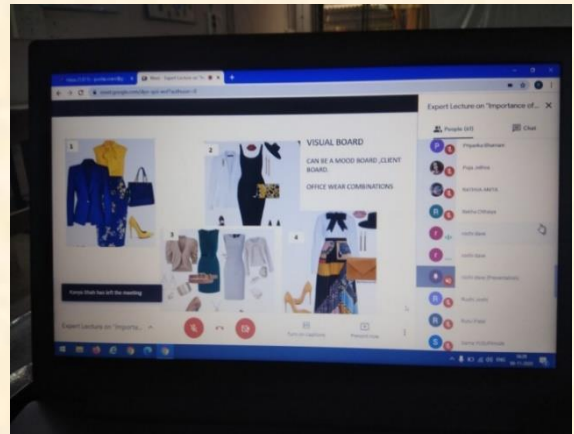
Meet - Expert Lecture on "Im

Expert Lecture on "Importance of...

People (37)

Chat

Priyanka Bhaman

Puja Jethva

NATASHA ARETE

Nistha Chhaya

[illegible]

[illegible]

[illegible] (Presentation)

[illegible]

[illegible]

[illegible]

1

2

3

4

VISUAL BOARD

CAN BE A MOOD BOARD ,CLIENT BOARD

OFFICE WEAR COMBINATIONS

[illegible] has left the meeting

Expert Lecture on "Importa...

Turn on captions

Present now